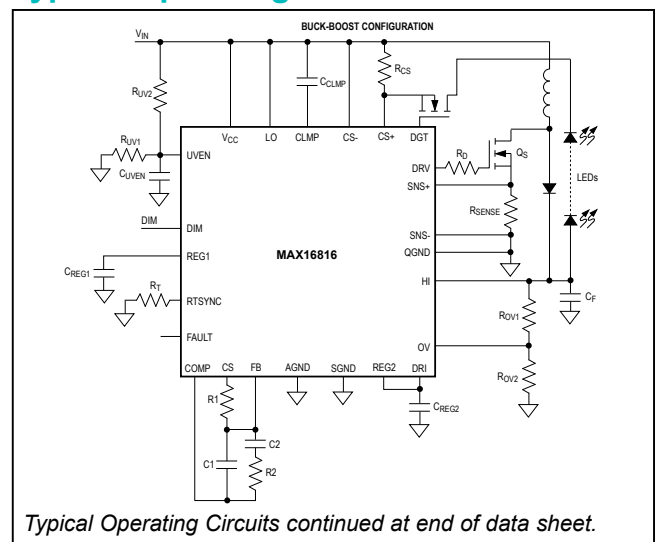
BUCK-BOOST CONFIGURATION

$V_{IN}$

$R_{UV2}$

$R_{UV1}$

$C_{UVEN}$

$C_{CLMP}$

$R_{CS}$

$V_{CC}$

LO

CLMP

CS-

CS+

DGT

UVEN

DRV

$R_D$

$Q_S$

SNS+

$R_{SENSE}$

LEDs

DIM

DIM

SNS-

QGND

REG1

$C_{REG1}$

MAX16816

$R_T$

RTSYNC

HI

$C_F$

FAULT

$R_{OV1}$

OV

$R_{OV2}$

COMP

CS

FB

AGND

SGND

REG2

DRI

$C_{REG2}$

R1

C2

C1

R2

Typical Operating Circuits continued at end of data sheet.